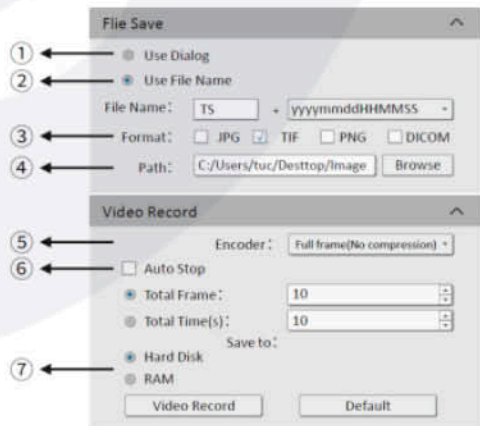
Flie Save

①
Use Dialog

②
Use File Name

File Name: TS + yyyymmddHHMMSS

③
Format: JPG TIF PNG DICOM

④
Path: C:/Users/tuc/Desttop/Image Browse

Video Record

⑤
Encoder: Full frame(No compression)

⑥
Auto Stop

Total Frame: 10

Total Time(s): 10

Save to:

⑦
Hard Disk

RAM

Video Record Default